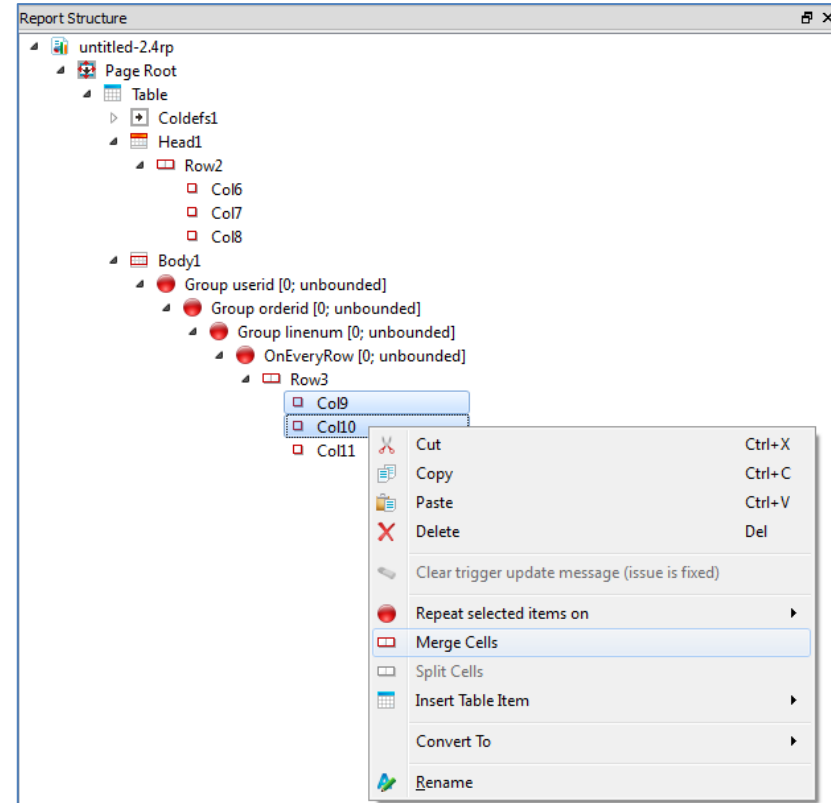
Report Structure

untitled-2.4rp
Page Root
Table
Coldefs1
Head1
Row2
Col6
Col7
Col8
Body1
Group userid [0; unbounded]
Group orderid [0; unbounded]
Group linenum [0; unbounded]
OnEveryRow [0; unbounded]
Row3
Col9
Col10
Col11

Cut Ctrl+X
Copy Ctrl+C
Paste Ctrl+V
Delete Del
Clear trigger update message (issue is fixed)
Repeat selected items on
Merge Cells
Split Cells
Insert Table Item
Convert To
Rename